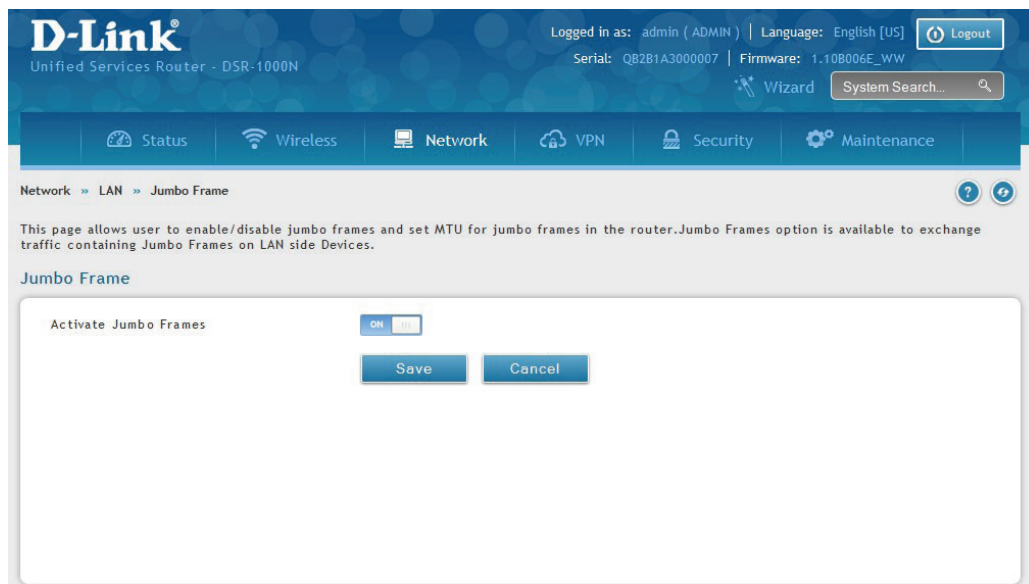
D-Link®
Unified Services Router - DSR-1000N

Logged in as: admin ( ADMIN ) | Language: English [US] Logout
Serial: QB2B1A3000007 | Firmware: 1.10B006E_WW
Wizard System Search...

Status Wireless Network VPN Security Maintenance

Network » LAN » Jumbo Frame

This page allows user to enable/disable jumbo frames and set MTU for jumbo frames in the router.Jumbo Frames option is available to exchange traffic containing Jumbo Frames on LAN side Devices.

Jumbo Frame

Activate Jumbo Frames ON

Save Cancel